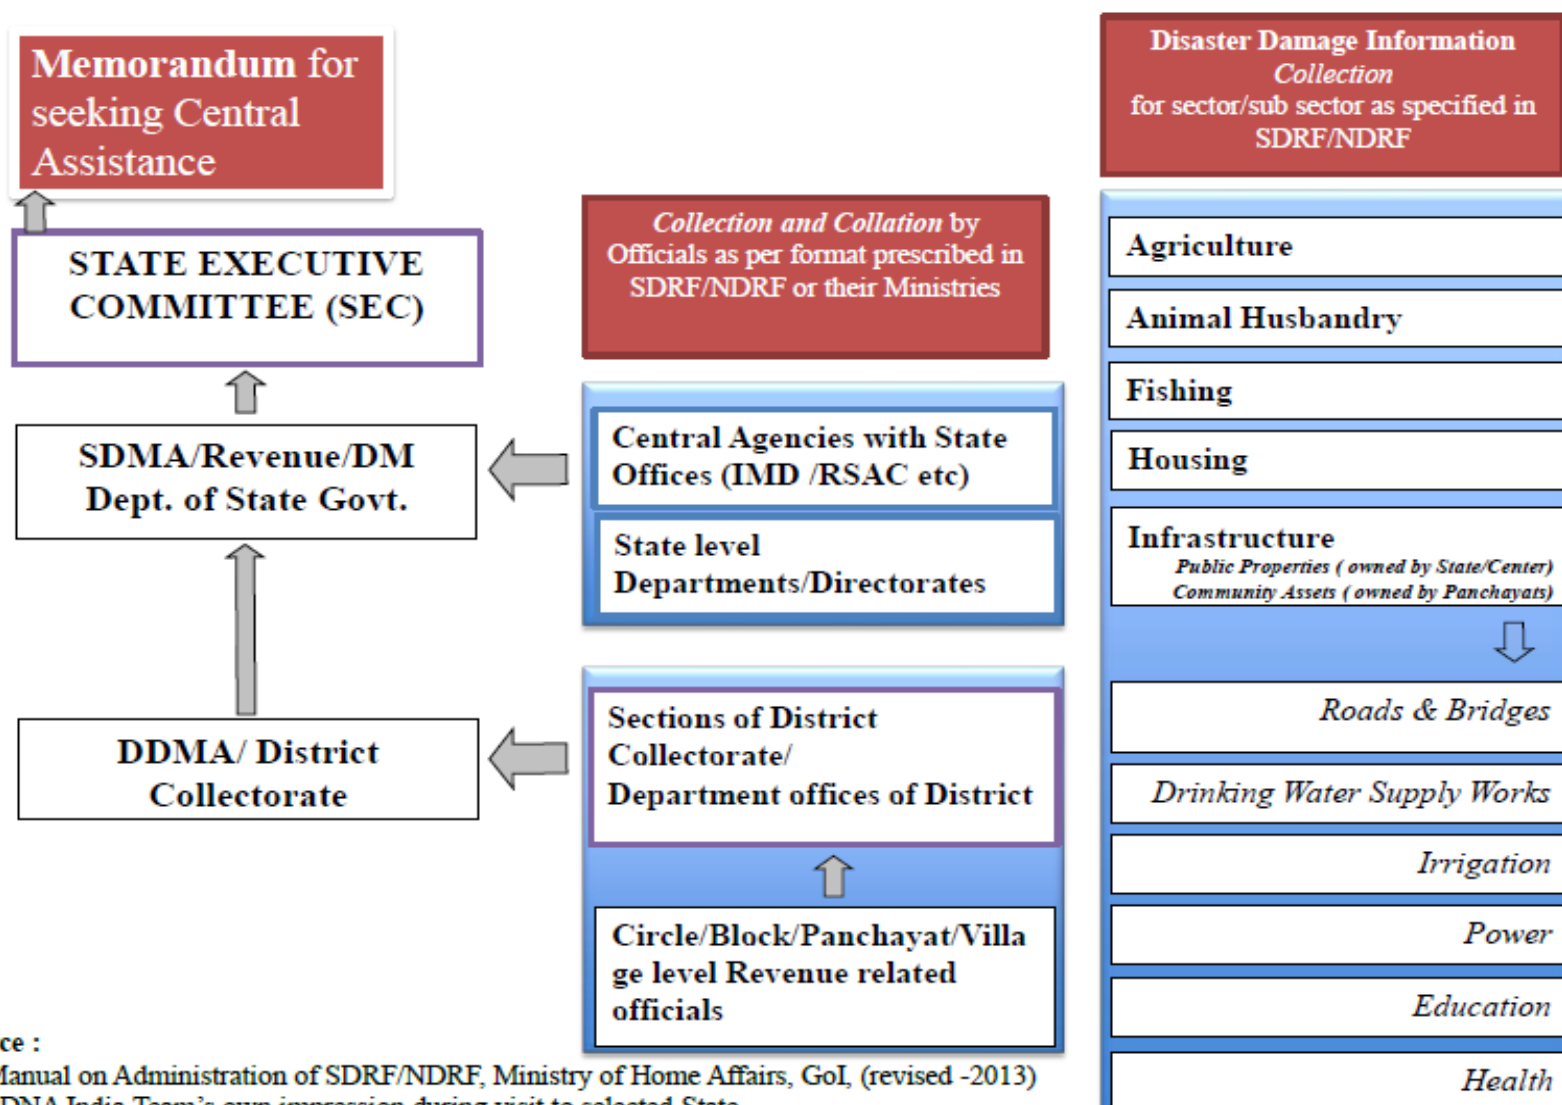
Memorandum for seeking Central Assistance

STATE EXECUTIVE COMMITTEE (SEC)

SDMA/Revenue/DM Dept. of State Govt.

DDMA/ District Collectorate

Collection and Collation by Officials as per format prescribed in SDRF/NDRF or their Ministries

Central Agencies with State Offices (IMD /RSAC etc)

State level Departments/Directorates

Sections of District Collectorate/ Department offices of District

Circle/Block/Panchayat/Village level Revenue related officials

Disaster Damage Information Collection for sector/sub sector as specified in SDRF/NDRF

Agriculture

Animal Husbandry

Fishing

Housing

Infrastructure
Public Properties ( owned by State/Center)
Community Assets ( owned by Panchayats)

Roads & Bridges

Drinking Water Supply Works

Irrigation

Power

Education

Health

ce :
lanual on Administration of SDRF/NDRF, Ministry of Home Affairs, GoI, (revised -2013)
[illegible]